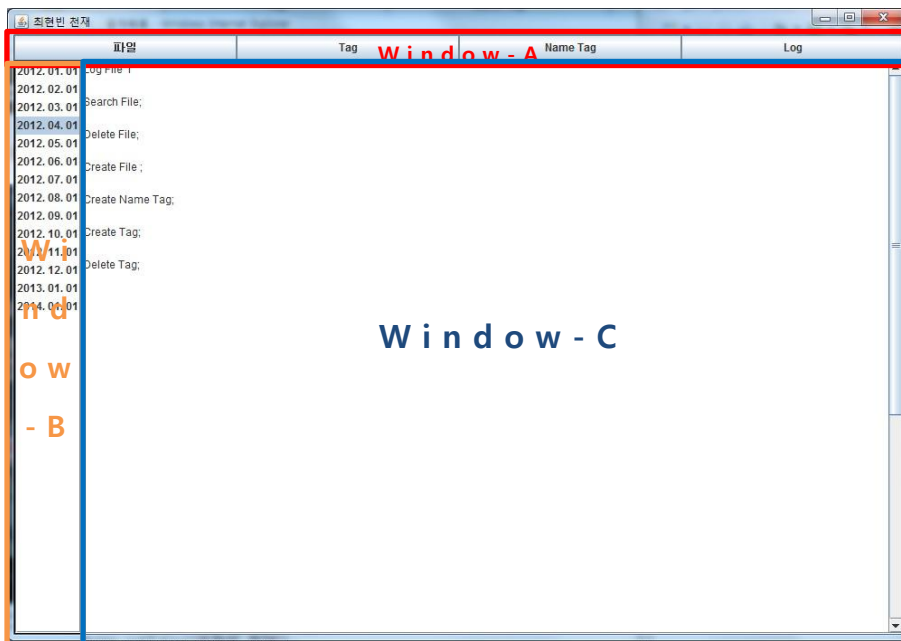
최현빈 천재

파일 | Tag | Name Tag | Log

W i n d o w - A

2012. 01. 01
2012. 02. 01
2012. 03. 01
2012. 04. 01
2012. 05. 01
2012. 06. 01
2012. 07. 01
2012. 08. 01
2012. 09. 01
2012. 10. 01
2012. 11. 01
2012. 12. 01
2013. 01. 01
2014. 01. 01

W i n d o w - B

Log File 1

Search File;

Delete File;

Create File ;

Create Name Tag;

Create Tag;

Delete Tag;

W i n d o w - C